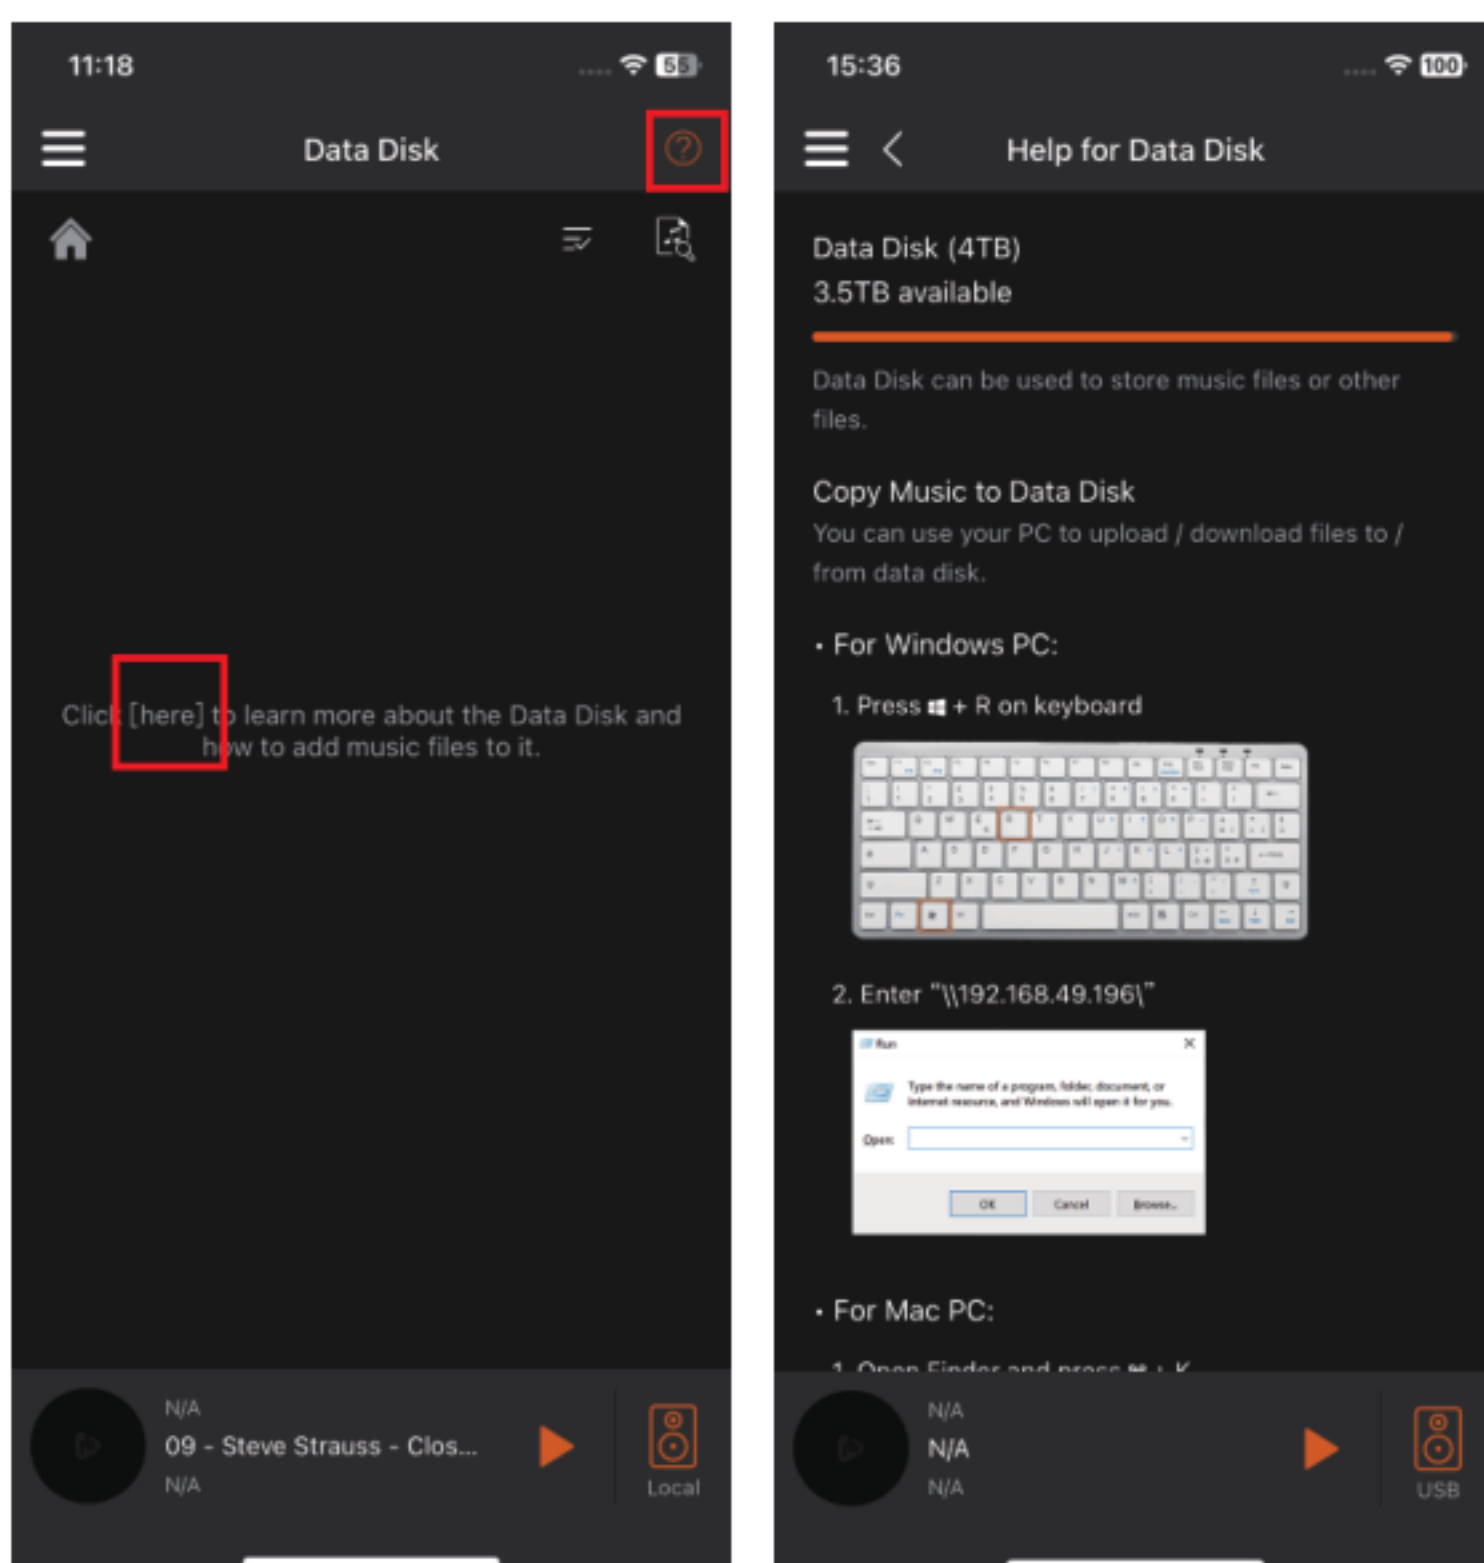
11:18

55

Data Disk

Click [here] to learn more about the Data Disk and how to add music files to it.

N/A
09 - Steve Strauss - Clos...
N/A

Local

15:36

100

Help for Data Disk

Data Disk (4TB)
3.5TB available

Data Disk can be used to store music files or other files.

Copy Music to Data Disk
You can use your PC to upload / download files to / from data disk.

• For Windows PC:

1. Press ⊞ + R on keyboard

2. Enter "\\192.168.49.196\"

Run

Type the name of a program, folder, document, or Internet resource, and Windows will open it for you.

Open:

OK Cancel Browse...

• For Mac PC:

1. Open Finder and press ⌘ + K

N/A
N/A
N/A

USB